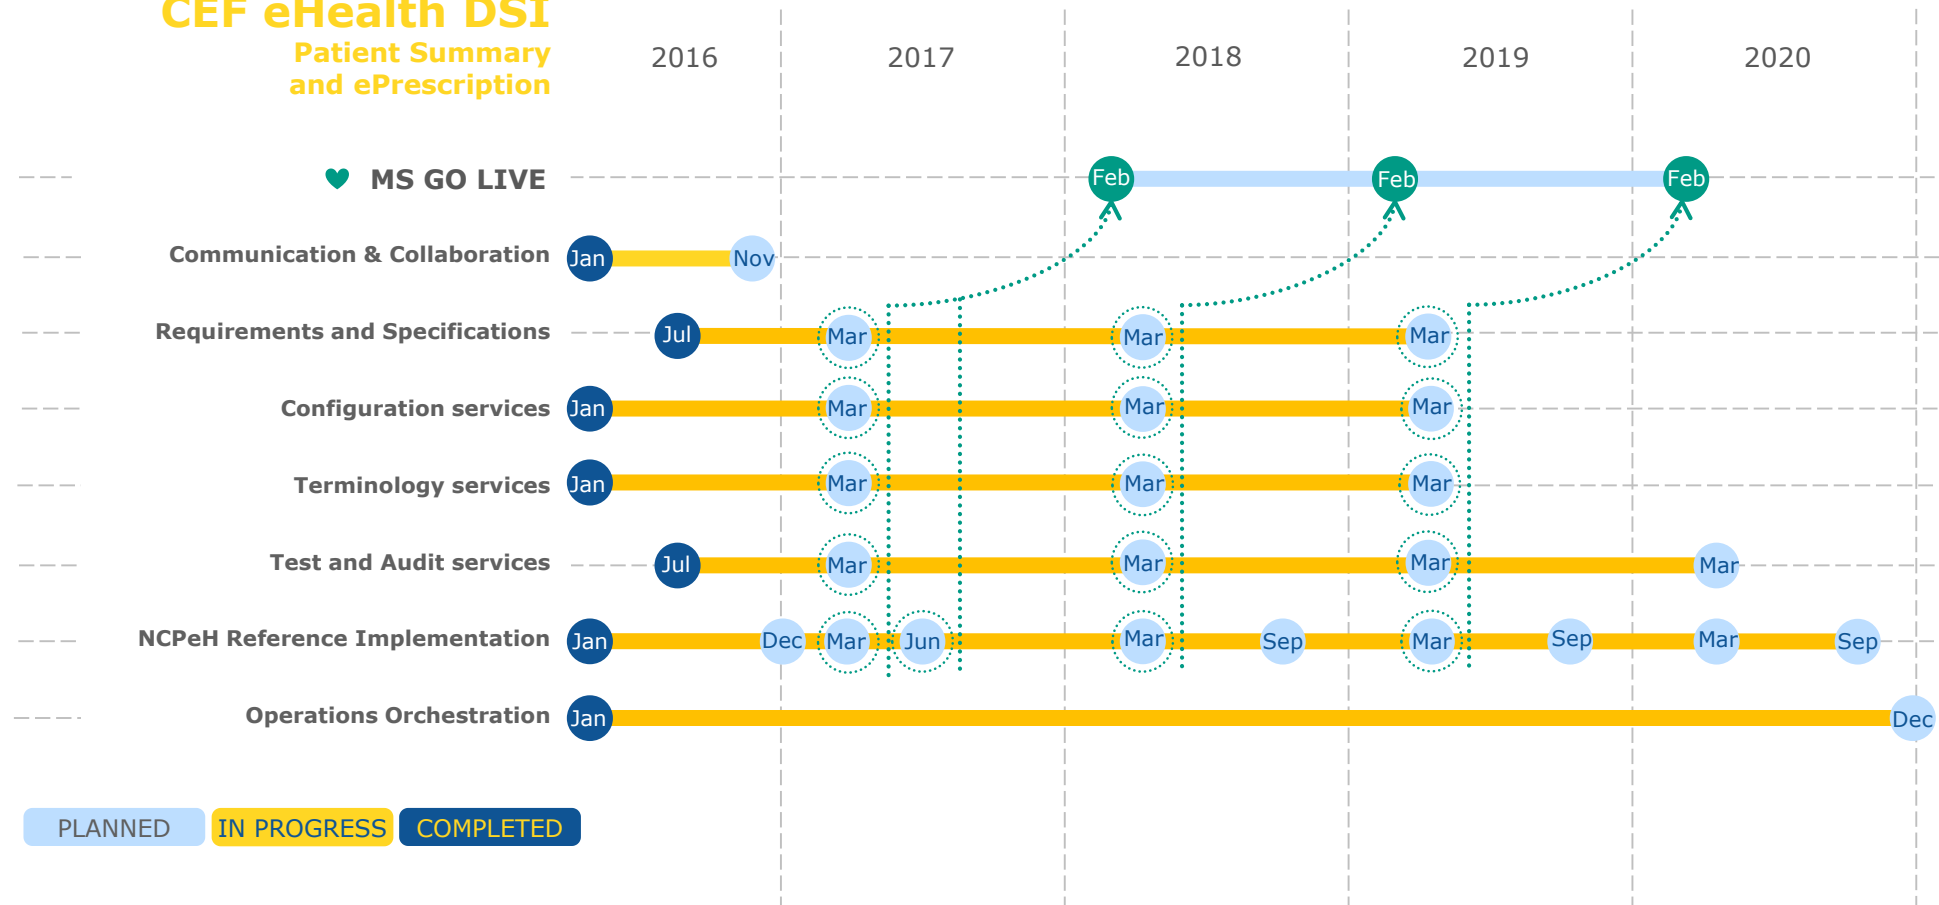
CEF eHealth DSI
Patient Summary and ePrescription

2016 2017 2018 2019 2020

MS GO LIVE Feb Feb Feb

Communication & Collaboration Jan Nov

Requirements and Specifications Jul Mar Mar Mar

Configuration services Jan Mar Mar Mar

Terminology services Jan Mar Mar Mar

Test and Audit services Jul Mar Mar Mar Mar

NCPeH Reference Implementation Jan Dec Mar Jun Mar Sep Mar Sep Mar Sep

Operations Orchestration Jan Dec

PLANNED IN PROGRESS COMPLETED